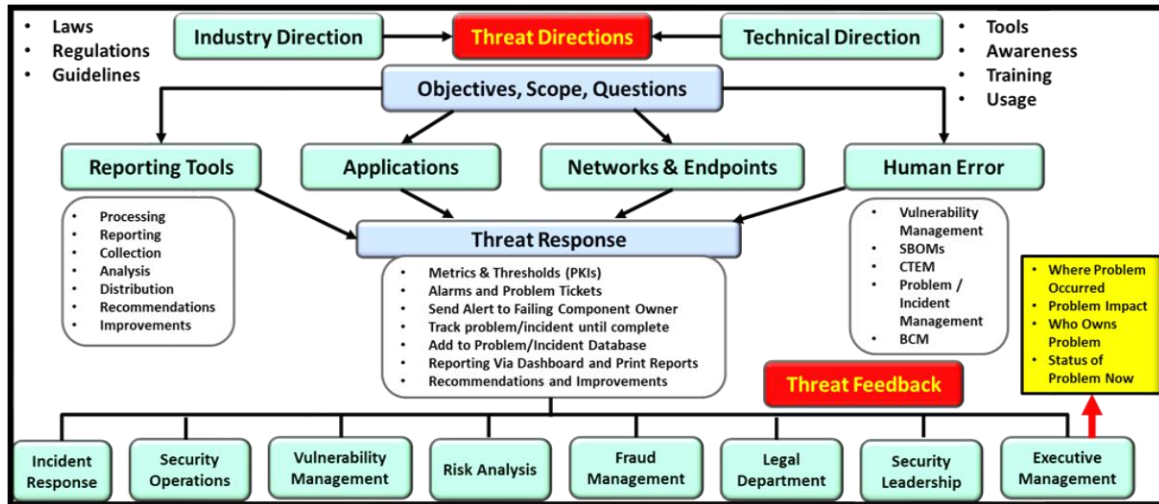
- Laws
- Regulations
- Guidelines

Industry Direction

Threat Directions

Technical Direction

- Tools
- Awareness
- Training
- Usage

Objectives, Scope, Questions

Reporting Tools

Applications

Networks & Endpoints

Human Error

- Processing
- Reporting
- Collection
- Analysis
- Distribution
- Recommendations
- Improvements

Threat Response

- Metrics & Thresholds (PKIs)
- Alarms and Problem Tickets
- Send Alert to Failing Component Owner
- Track problem/incident until complete
- Add to Problem/Incident Database
- Reporting Via Dashboard and Print Reports
- Recommendations and Improvements

- Vulnerability Management
- SBOMs
- CTEM
- Problem / Incident Management
- BCM

- Where Problem Occurred
- Problem Impact
- Who Owns Problem
- Status of Problem Now

Threat Feedback

Incident Response

Security Operations

Vulnerability Management

Risk Analysis

Fraud Management

Legal Department

Security Leadership

Executive Management